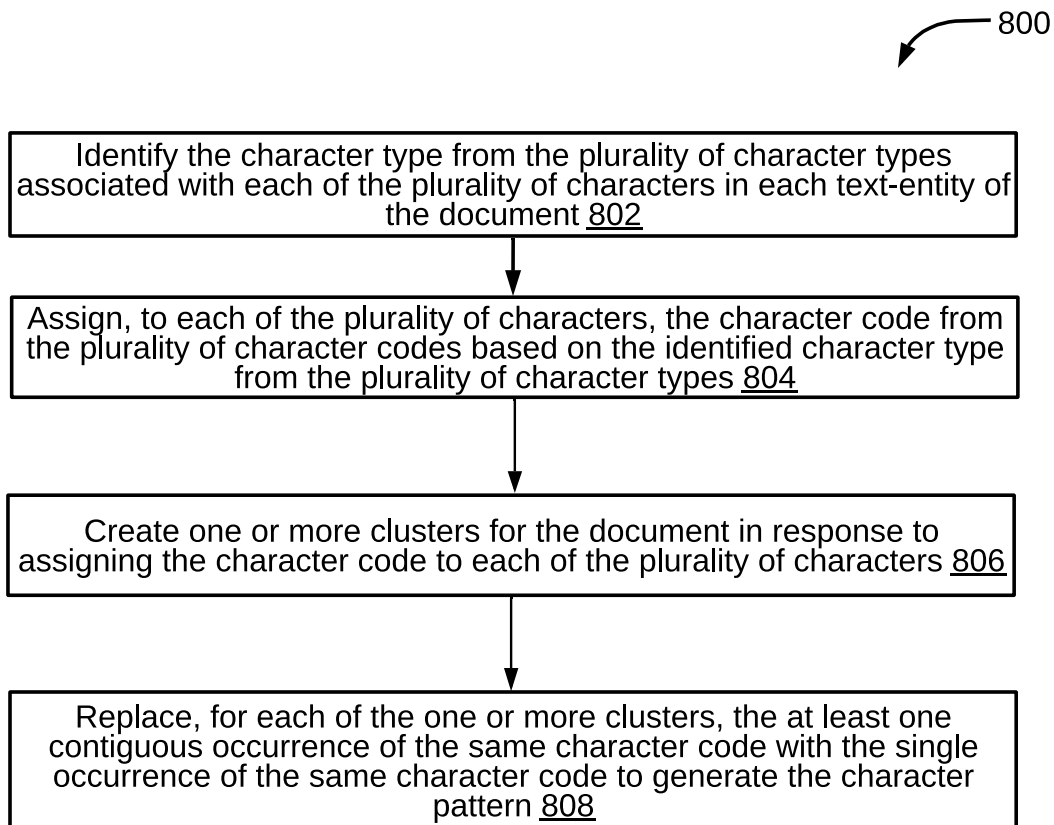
800

Identify the character type from the plurality of character types associated with each of the plurality of characters in each text-entity of the document 802

Assign, to each of the plurality of characters, the character code from the plurality of character codes based on the identified character type from the plurality of character types 804

Create one or more clusters for the document in response to assigning the character code to each of the plurality of characters 806

Replace, for each of the one or more clusters, the at least one contiguous occurrence of the same character code with the single occurrence of the same character code to generate the character pattern 808